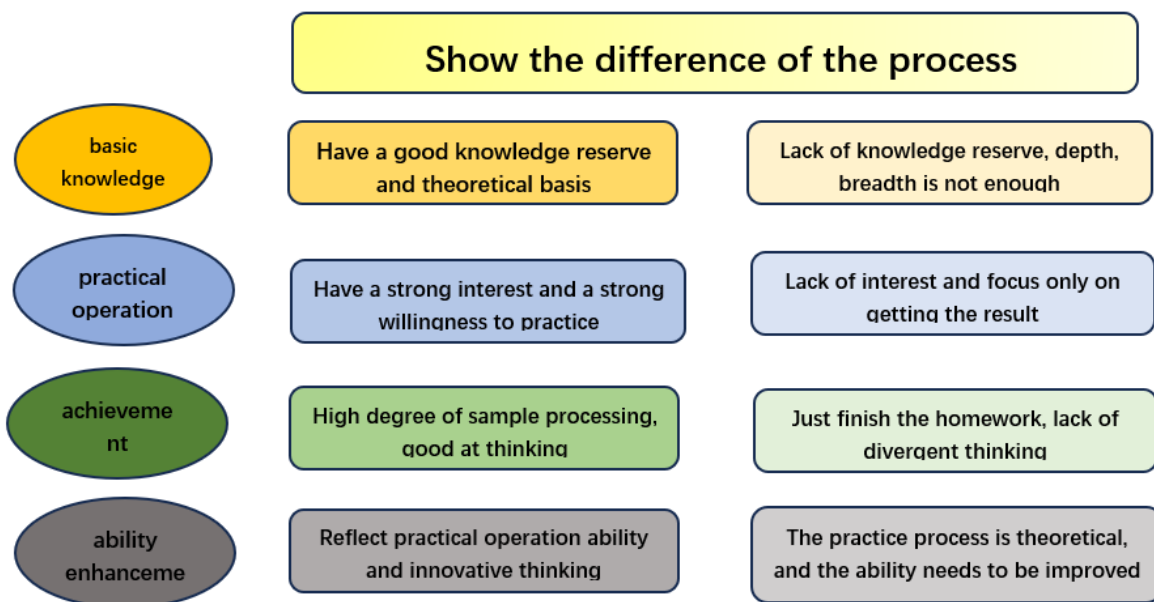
Show the difference of the process

basic knowledge

Have a good knowledge reserve and theoretical basis

Lack of knowledge reserve, depth, breadth is not enough

practical operation

Have a strong interest and a strong willingness to practice

Lack of interest and focus only on getting the result

achieveme nt

High degree of sample processing, good at thinking

Just finish the homework, lack of divergent thinking

ability enhanceme

Reflect practical operation ability and innovative thinking

The practice process is theoretical, and the ability needs to be improved